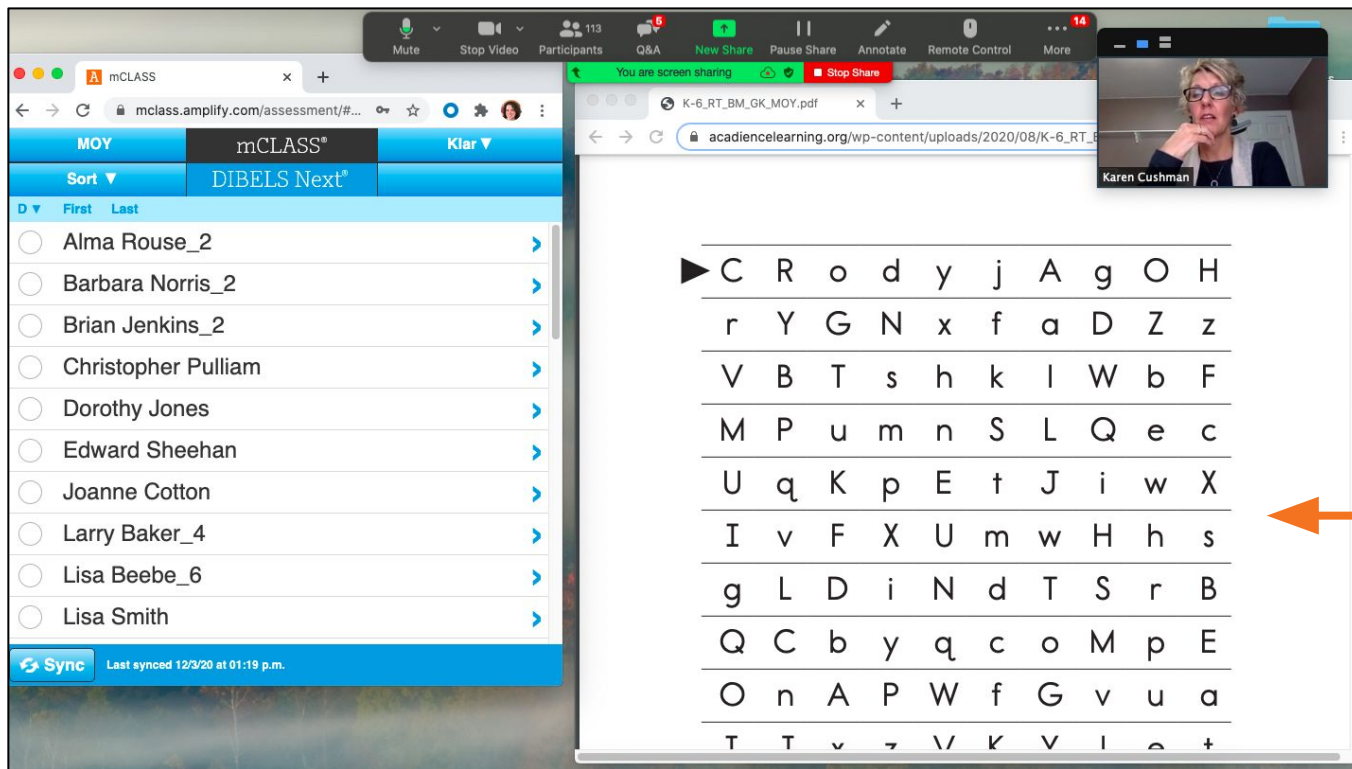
Mute Stop Video 113 Participants 5 Q&A New Share Pause Share Annotate Remote Control 14 More

You are screen sharing Stop Share

Karen Cushman

mCLASS ×
mclass.amplify.com/assessment/#...
MOY mCLASS® Klar ▼
Sort ▼ DIBELS Next®
D ▼ First Last
Alma Rouse_2
Barbara Norris_2
Brian Jenkins_2
Christopher Pulliam
Dorothy Jones
Edward Sheehan
Joanne Cotton
Larry Baker_4
Lisa Beebe_6
Lisa Smith
Sync Last synced 12/3/20 at 01:19 p.m.

K-6_RT_BM_GK_MOY.pdf ×
acadiencelearning.org/wp-content/uploads/2020/08/K-6_RT_

| C | R | o | d | y | j | A | g | O | H |
|---|---|---|---|---|---|---|---|---|---|
| r | Y | G | N | x | f | a | D | Z | z |
| V | B | T | s | h | k | l | W | b | F |
| M | P | u | m | n | S | L | Q | e | c |
| U | q | K | p | E | t | J | i | w | X |
| I | v | F | X | U | m | w | H | h | s |
| g | L | D | i | N | d | T | S | r | B |
| Q | C | b | y | q | c | o | M | p | E |
| O | n | A | P | W | f | G | v | u | a |
| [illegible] | | | | | | | | | |